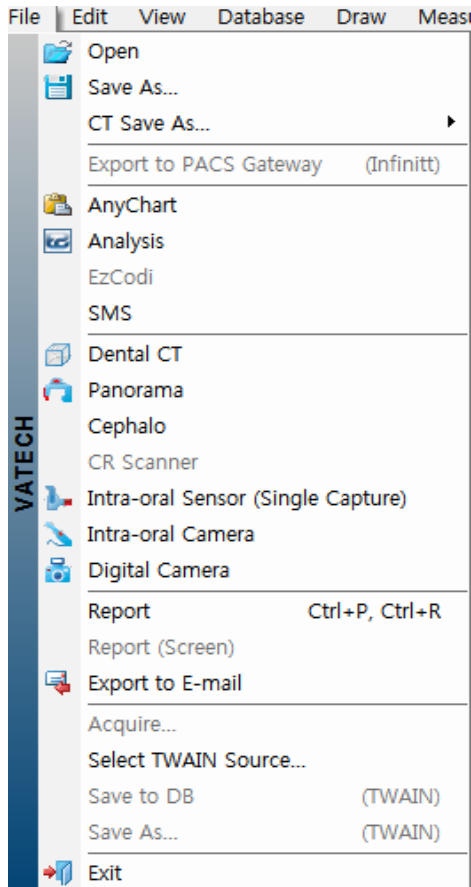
File Edit View Database Draw Measu

VATECH

Open
Save As...
CT Save As...
Export to PACS Gateway (Infinitt)
AnyChart
Analysis
EzCodi
SMS
Dental CT
Panorama
Cephalo
CR Scanner
Intra-oral Sensor (Single Capture)
Intra-oral Camera
Digital Camera
Report Ctrl+P, Ctrl+R
Report (Screen)
Export to E-mail
Acquire...
Select TWAIN Source...
Save to DB (TWAIN)
Save As... (TWAIN)
Exit